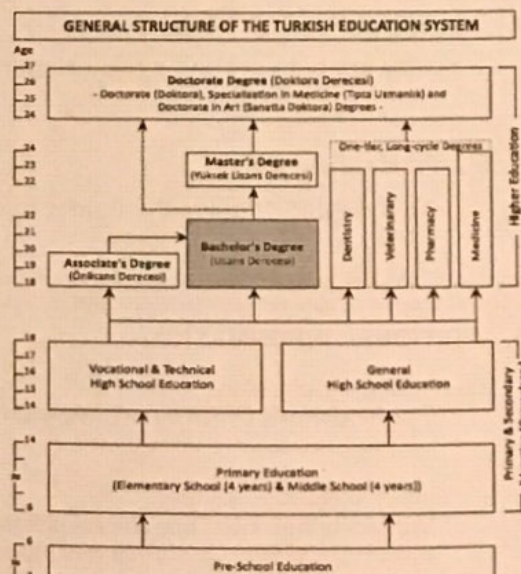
GENERAL STRUCTURE OF THE TURKISH EDUCATION SYSTEM

Age

27
26
25
24

Doctorate Degree (Doktora Derecesi)
- Doctorate (Doktora), Specialization in Medicine (Tıpta Uzmanlık) and Doctorate in Art (Sanatta Doktora) Degrees -

24
23
22

Master's Degree
(Yüksek Lisans Derecesi)

One-tier, Long-cycle Degrees

23
21
20
19
18

Associate's Degree
(Önlisans Derecesi)

Bachelor's Degree
(Lisans Derecesi)

Dentistry

Veterinary

Pharmacy

Medicine

Higher Education

18
17
16
15
14

Vocational & Technical
High School Education

General
High School Education

Primary & Secondary

14

6

Primary Education
(Elementary School (4 years) & Middle School (4 years))

6

Pre-School Education